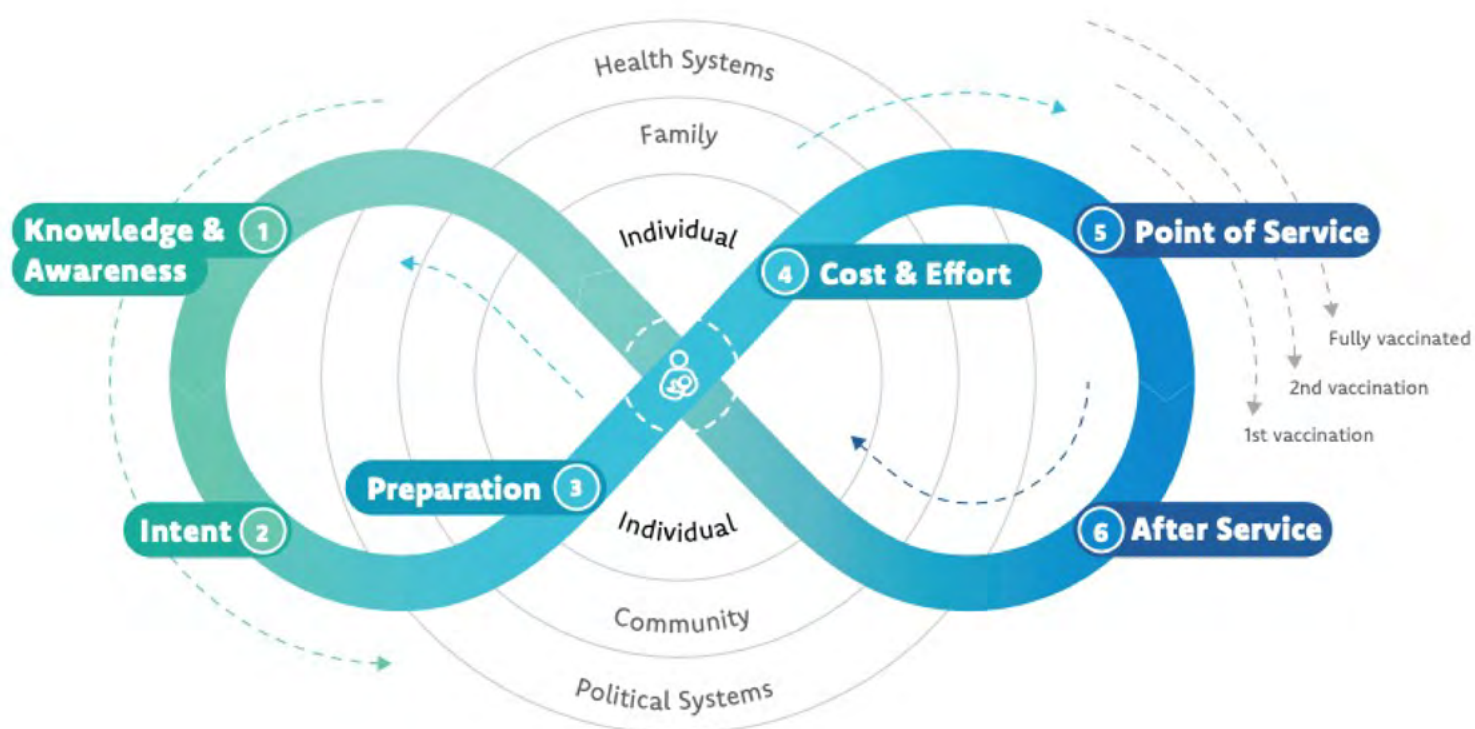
Health Systems

Family

Individual

Knowledge & Awareness 1

4 Cost & Effort

5 Point of Service

Fully vaccinated

2nd vaccination

1st vaccination

Preparation 3

Intent 2

Individual

6 After Service

Community

Political Systems